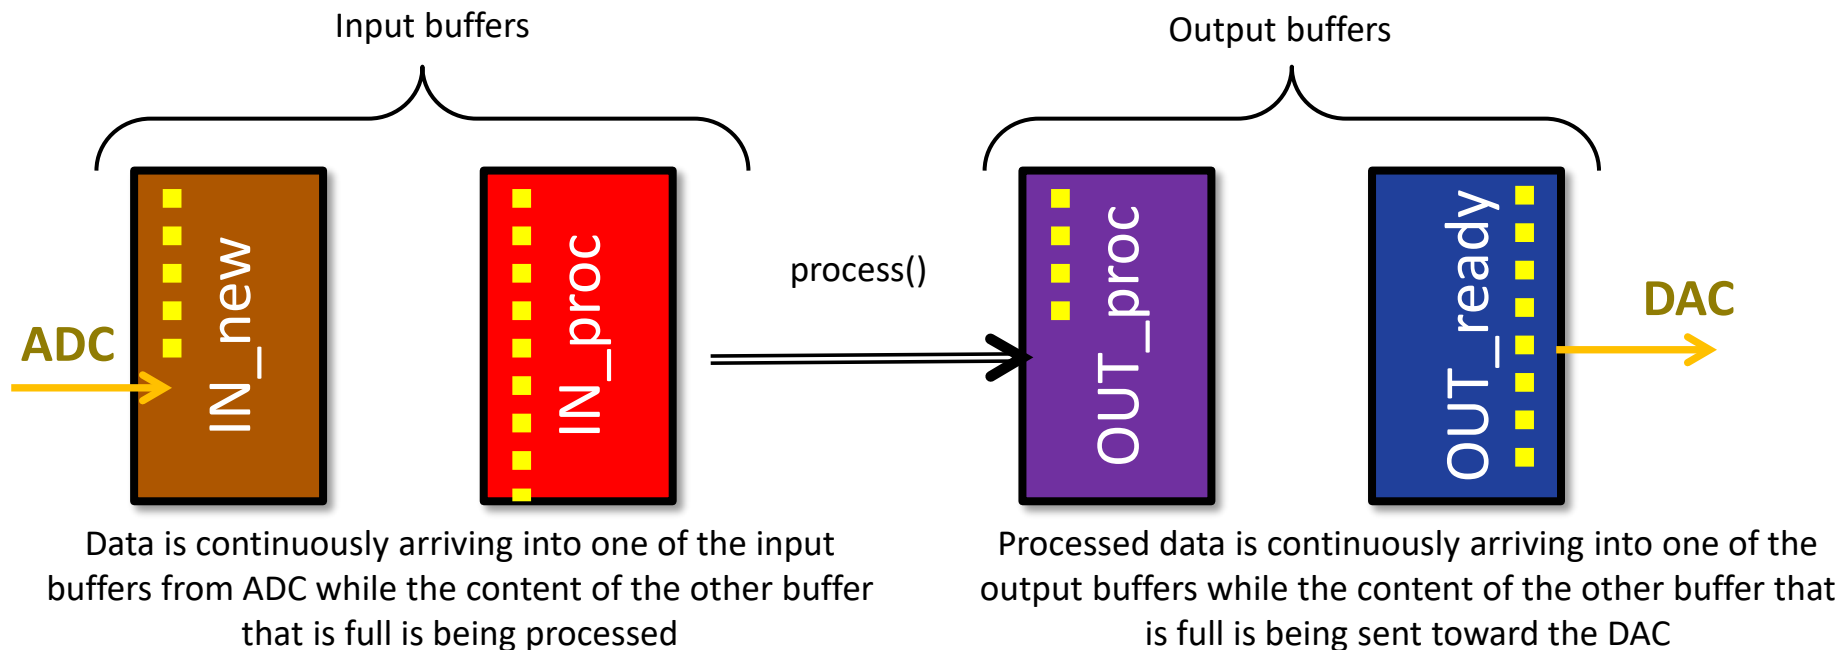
Input buffers

Output buffers

ADC

IN_new

IN_proc

process()

OUT_proc

OUT_ready

DAC

Data is continuously arriving into one of the input buffers from ADC while the content of the other buffer that is full is being processed

Processed data is continuously arriving into one of the output buffers while the content of the other buffer that is full is being sent toward the DAC